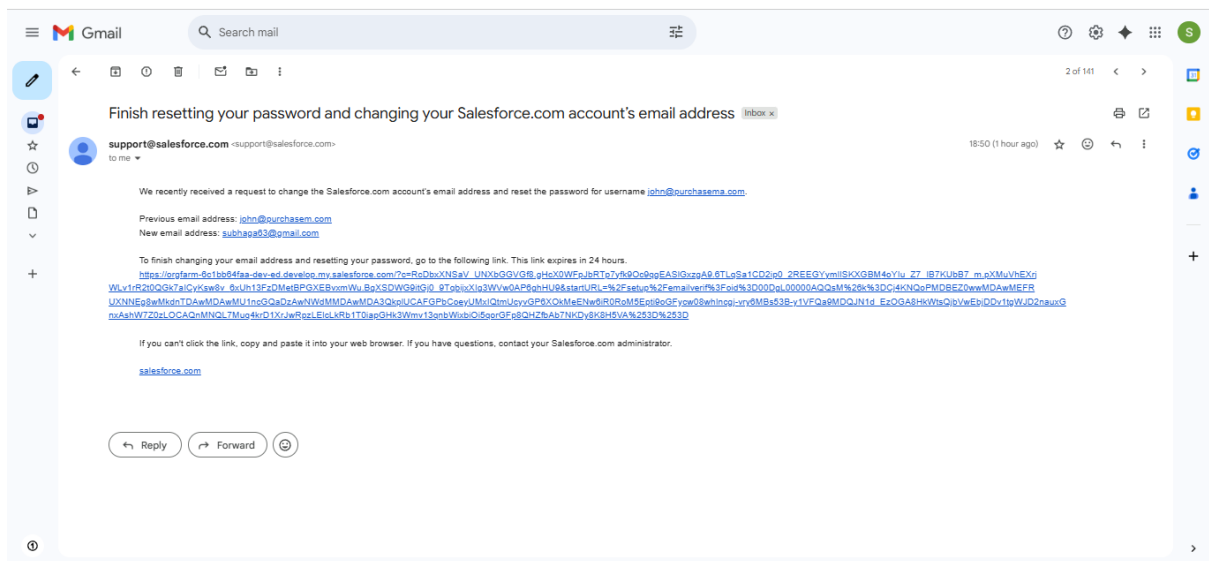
Gmail

Search mail

2 of 141

Finish resetting your password and changing your Salesforce.com account's email address Inbox ×

support@salesforce.com <support@salesforce.com>
to me

18:50 (1 hour ago)

We recently received a request to change the Salesforce.com account's email address and reset the password for username john@purchasema.com.

Previous email address: john@purchasem.com
New email address: subhaga63@gmail.com

To finish changing your email address and resetting your password, go to the following link. This link expires in 24 hours.
https://orgfarm-6c1bb64faa-dev-ed.develop.my.salesforce.com/?c=RoDbxXNSaV_UNXbGGVGf9.gHcX0WFpJbRTp7yfk9Oc9qgEASIGxzgA9.6TLgSa1CD2ip0_2REEGYymlISKXGBM4oYlu_Z7_IB7KUbB7_m.pXMuVhEXriWLv1rR2t0QGk7alCyKsw8v_6xUh13FzDMetBPGXEBvxmWu.BgXSDWG9itGj0_9TobjjxXIg3WVw0AP6ghHU9&startURL=%2Fsetup%2Femailverif%3Foid%3D00DgL00000AQQsM%26k%3DCj4KNQoPMDBEZ0wwMDAwMEFRUXNNEg8wMkdnTDAwMDAwMU1ncGQaDzAwNWdMMDAwMDA3QkplUCAFGPbCoeyUMxIQtmUcyvGP6XOkMeENw6iR0RoM5Epti9oGFycw08whIncgi-vry6MBs53B-y1VFQa9MDQJN1d_EzOGA8HkWtsQjbVwEbjDDv1tgWJD2nauxGnxAshW7Z0zLOCAQnMNQL7Mug4krD1XrJwRpzLElcLkRb1T0iapGHk3Wmv13gnbWixbiOi5qorGFp8QHZfbAb7NKDy8K8H5VA%253D%253D

If you can't click the link, copy and paste it into your web browser. If you have questions, contact your Salesforce.com administrator.

salesforce.com

Reply Forward